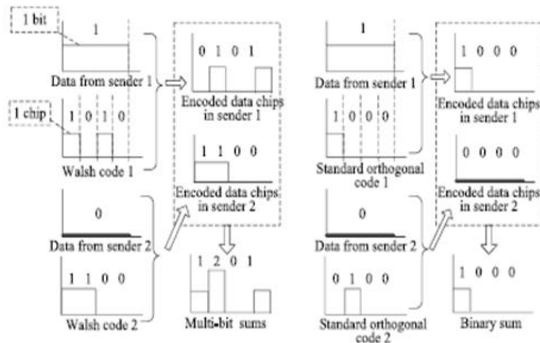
1 bit

1

Data from sender 1

1 chip

1 0 1 0

Walsh code 1

0 1 0 1

Encoded data chips in sender 1

1 1 0 0

Encoded data chips in sender 2

0

Data from sender 2

1 1 0 0

Walsh code 2

1 2 0 1

Multi-bit sums

1

Data from sender 1

1 0 0 0

Standard orthogonal code 1

1 0 0 0

Encoded data chips in sender 1

0 0 0 0

Encoded data chips in sender 2

0

Data from sender 2

0 1 0 0

Standard orthogonal code 2

1 0 0 0

Binary sum